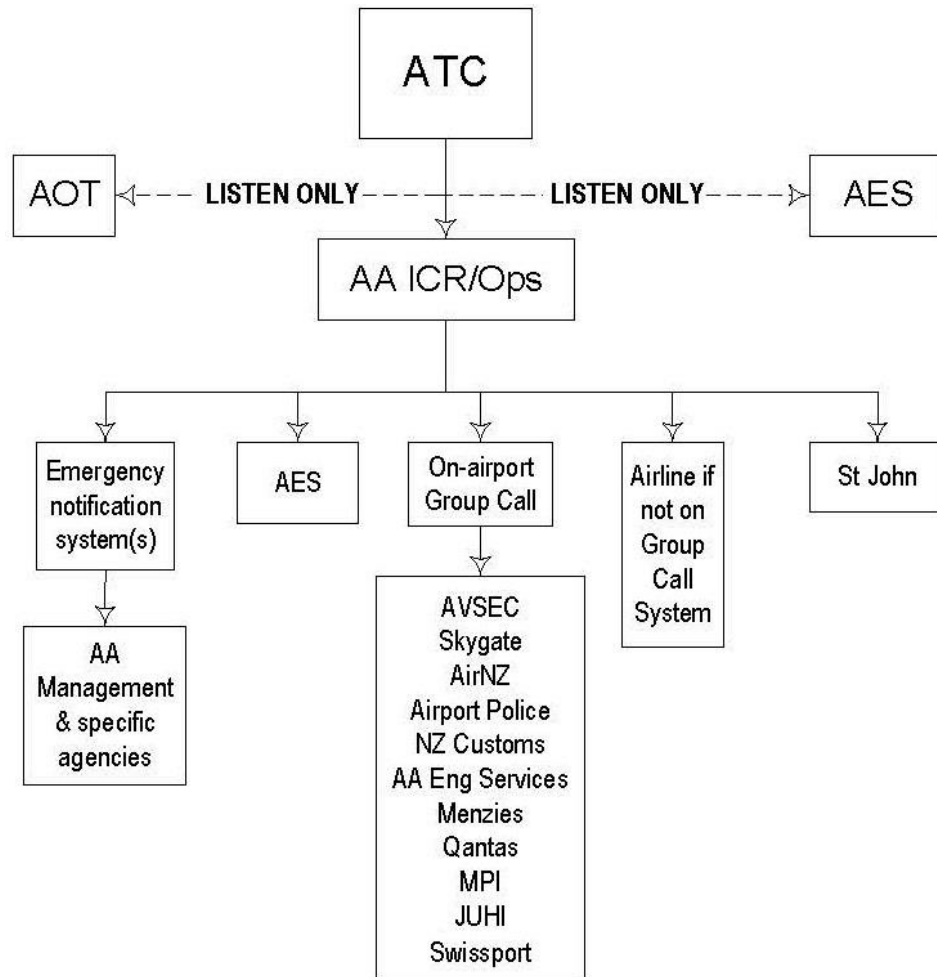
ATC

AOT

LISTEN ONLY

LISTEN ONLY

AES

AA ICR/Ops

Emergency notification system(s)

AA Management & specific agencies

AES

On-airport Group Call

AVSEC
Skygate
AirNZ
Airport Police
NZ Customs
AA Eng Services
Menzies
Qantas
MPI
JUHI
Swissport

Airline if not on Group Call System

St John